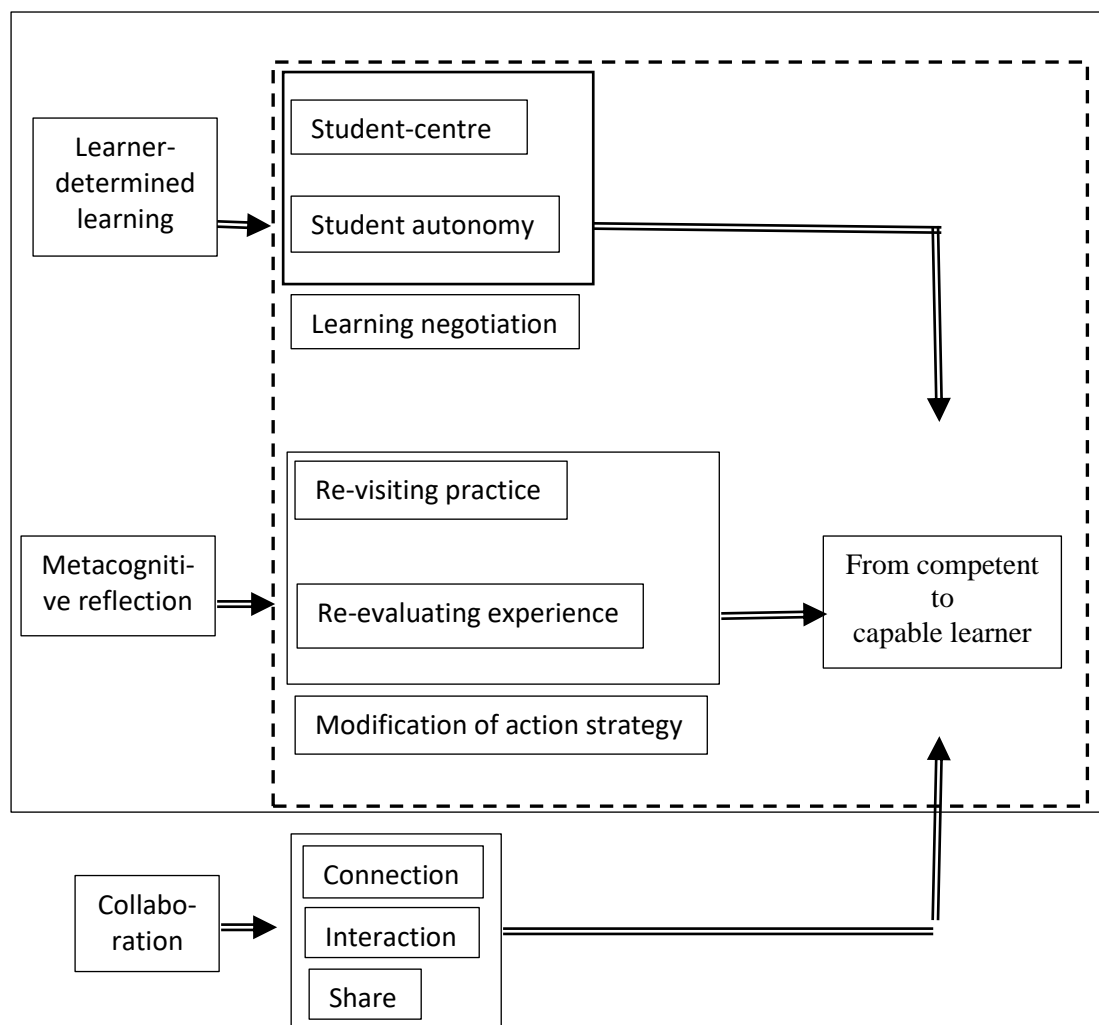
Learner-determined learning

Student-centre

Student autonomy

Learning negotiation

Metacognitive reflection

Re-visiting practice

Re-evaluating experience

Modification of action strategy

From competent to capable learner

Collaboration

Connection

Interaction

Share